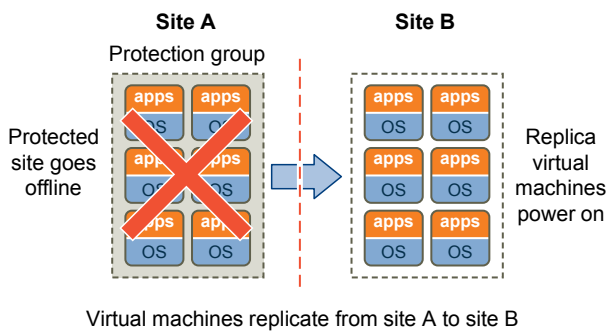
Site A

Protection group

Protected site goes offline

apps
OS
apps
OS
apps
OS
apps
OS
apps
OS
apps
OS

Site B

apps
OS
apps
OS
apps
OS
apps
OS
apps
OS
apps
OS

Replica virtual machines power on

Virtual machines replicate from site A to site B